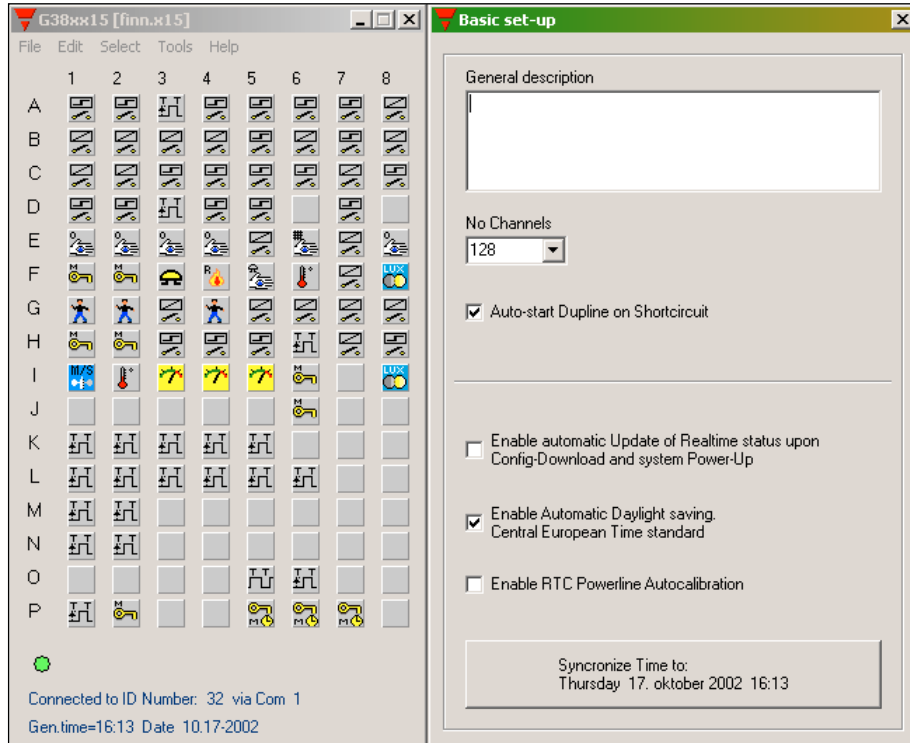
G38xx15 [finn.x15]

File Edit Select Tools Help

1 2 3 4 5 6 7 8

A

B

C

D

E

F

G

H

I

J

K

L

M

N

O

P

Connected to ID Number: 32 via Com 1

Gen.time=16:13 Date 10.17-2002

Basic set-up

General description

No Channels

128

Auto-start Dupline on Shortcircuit

Enable automatic Update of Realtime status upon Config-Download and system Power-Up

Enable Automatic Daylight saving. Central European Time standard

Enable RTC Powerline Autocalibration

Syncronize Time to:
Thursday 17. oktober 2002 16:13